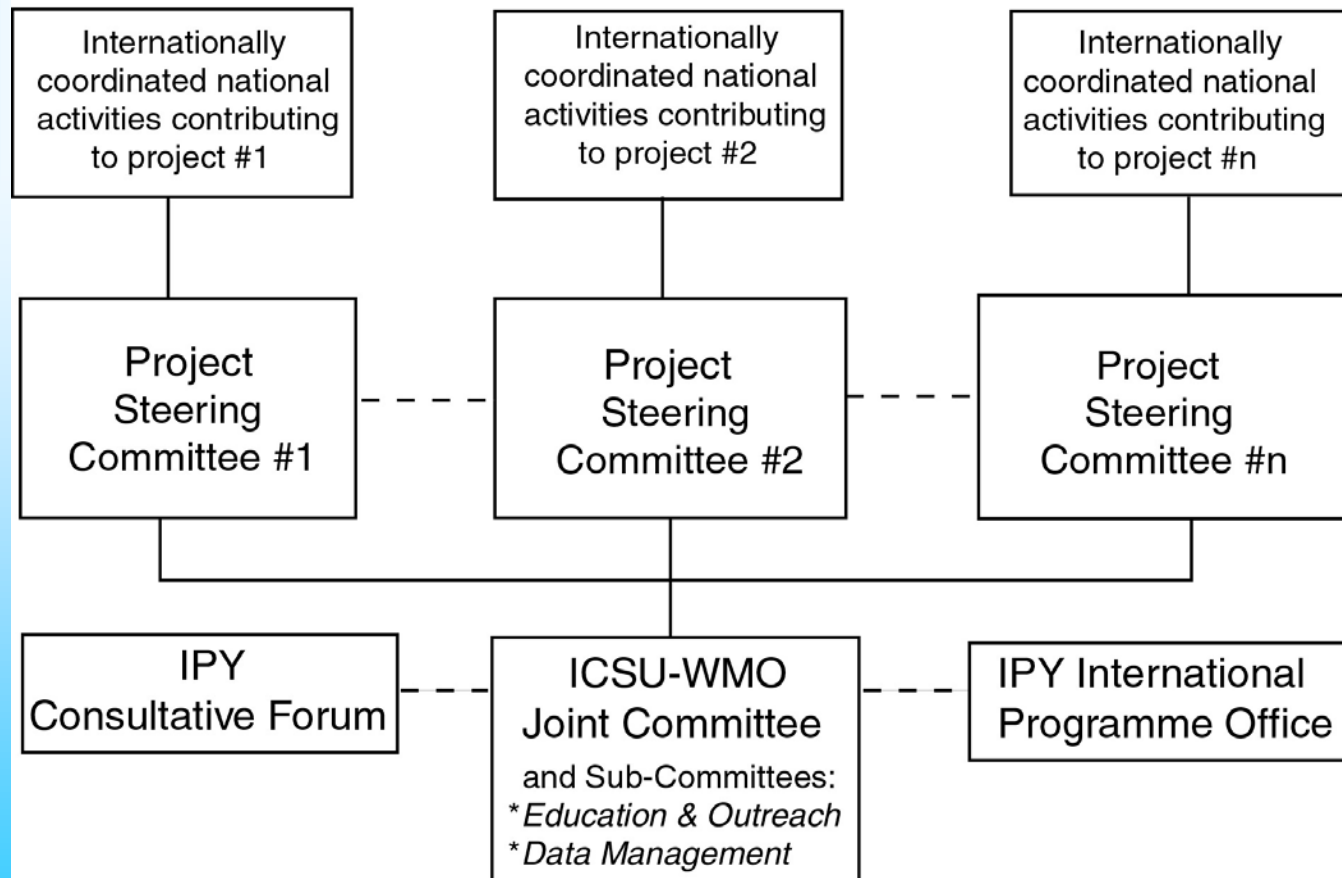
Internationally coordinated national activities contributing to project #1

Internationally coordinated national activities contributing to project #2

Internationally coordinated national activities contributing to project #n

Project Steering Committee #1

Project Steering Committee #2

Project Steering Committee #n

IPY Consultative Forum

ICSU-WMO Joint Committee

and Sub-Committees:
*Education & Outreach
*Data Management

IPY International Programme Office